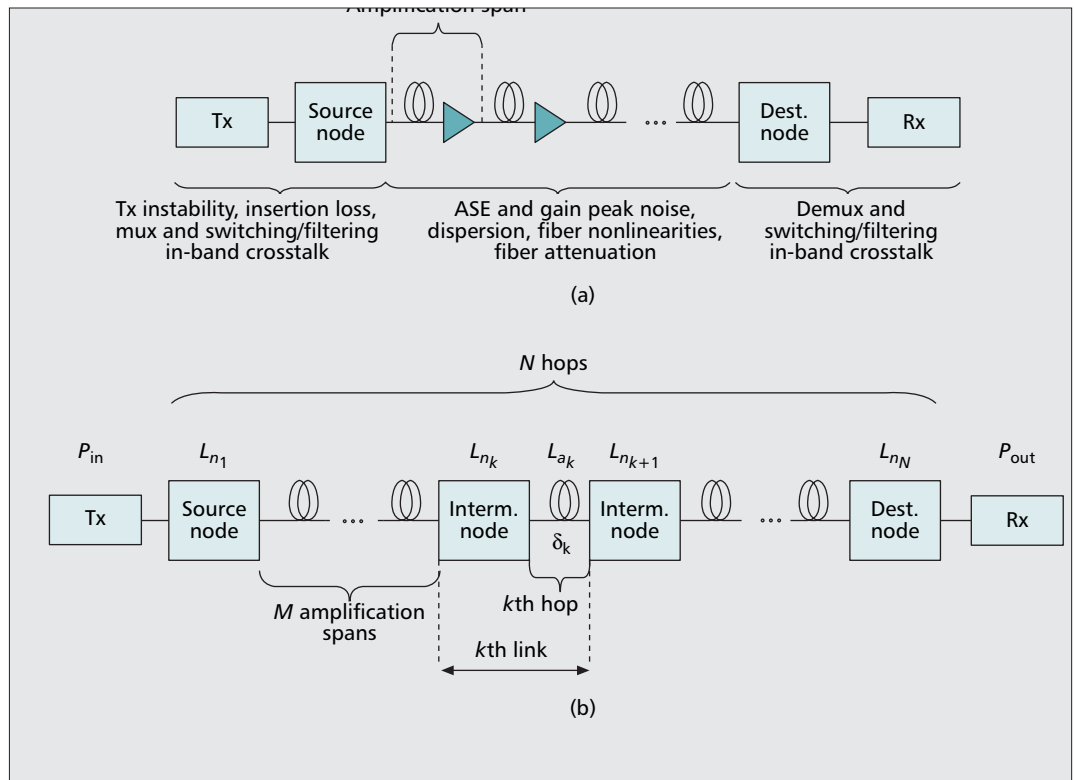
Amplification span

Tx

Source node

...

Dest. node

Rx

Tx instability, insertion loss, mux and switching/filtering in-band crosstalk

ASE and gain peak noise, dispersion, fiber nonlinearities, fiber attenuation

Demux and switching/filtering in-band crosstalk

(a)

N hops

$P_{in}$

$L_{n_1}$

$L_{n_k}$

$L_{a_k}$

$L_{n_{k+1}}$

$L_{n_N}$

$P_{out}$

Tx

Source node

...

Interm. node

$\delta_k$

Interm. node

...

Dest. node

Rx

M amplification spans

kth hop

kth link

(b)